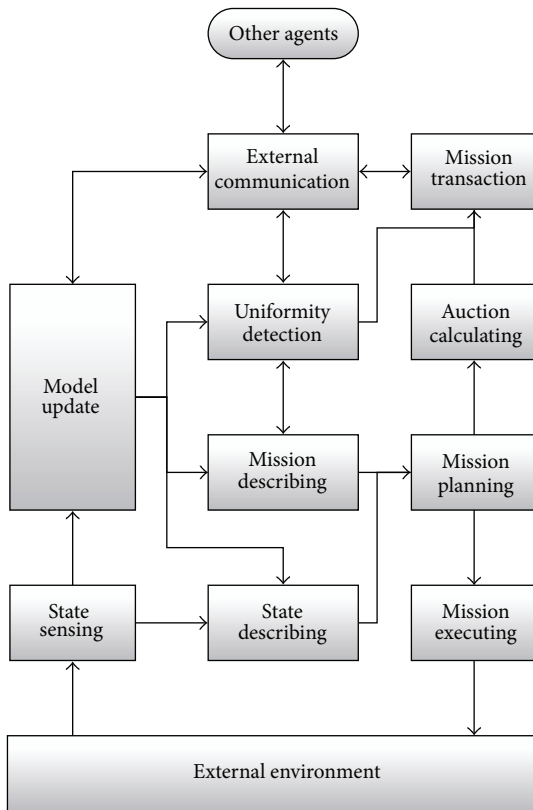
Other agents

External communication

Mission transaction

Model update

Uniformity detection

Auction calculating

Mission describing

Mission planning

State sensing

State describing

Mission executing

External environment